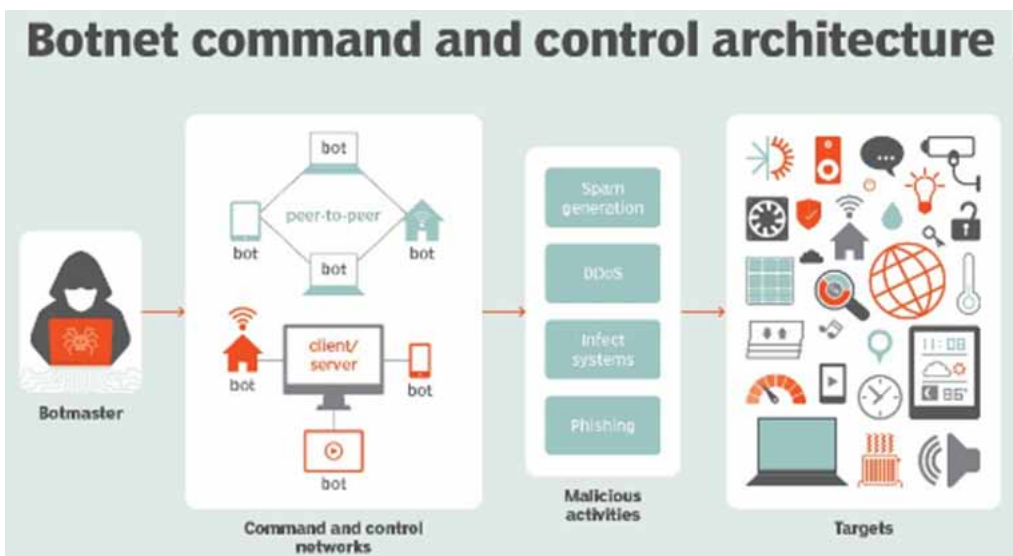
Botnet command and control architecture

Botmaster

bot

bot

peer-to-peer

bot

bot

client/ server

bot

bot

bot

Command and control networks

Spam generation

DDoS

Infect systems

Phishing

Malicious activities

11:08

86°

Targets